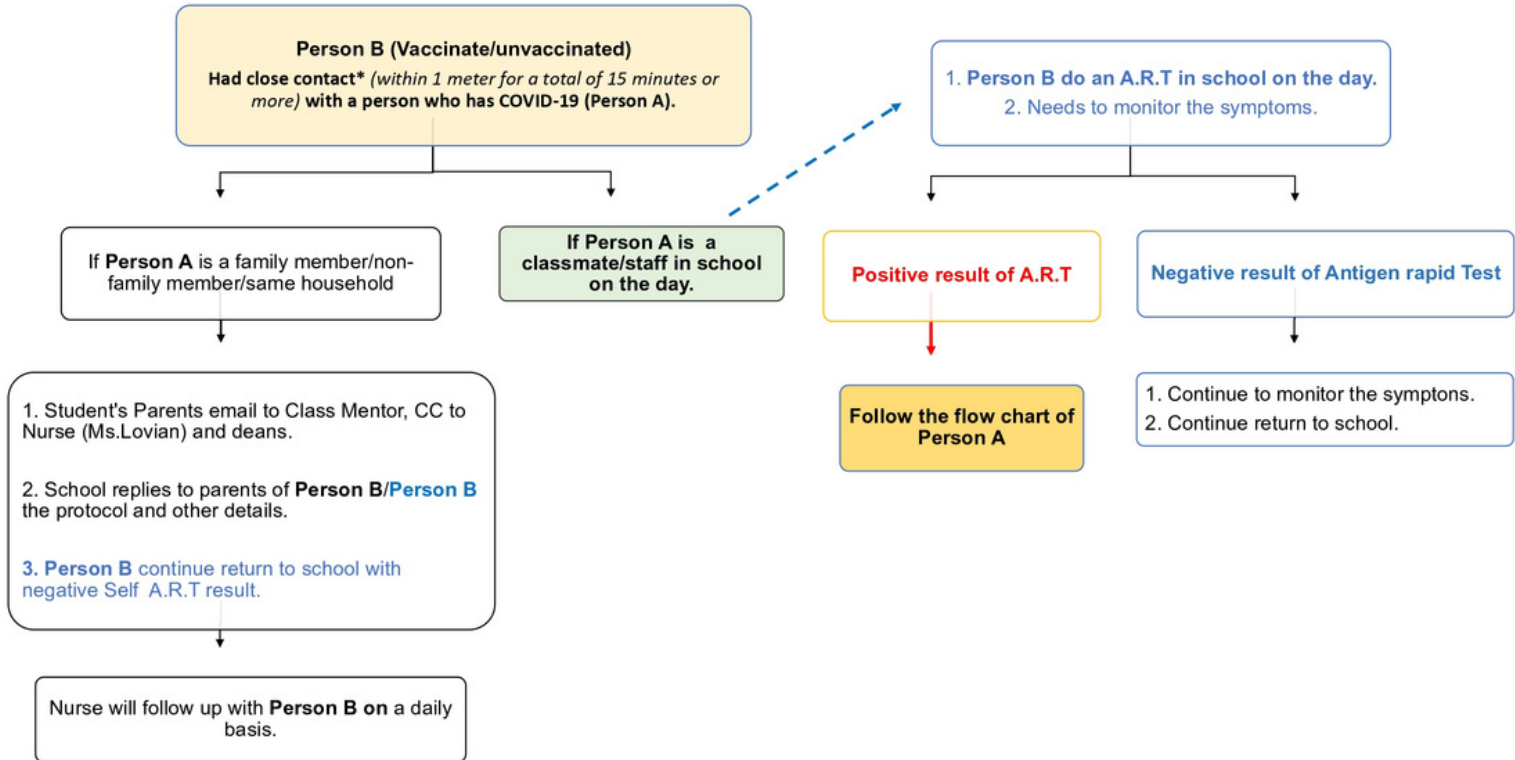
Person B (Vaccinate/unvaccinated)

Had close contact* (within 1 meter for a total of 15 minutes or more) with a person who has COVID-19 (Person A).

If Person A is a family member/non-family member/same household

If Person A is a classmate/staff in school on the day.

1. Student's Parents email to Class Mentor, CC to Nurse (Ms.Lovian) and deans.

2. School replies to parents of Person B/Person B the protocol and other details.

3. Person B continue return to school with negative Self A.R.T result.

Nurse will follow up with Person B on a daily basis.

1. Person B do an A.R.T in school on the day.
2. Needs to monitor the symptoms.

Positive result of A.R.T

Follow the flow chart of Person A

Negative result of Antigen rapid Test

1. Continue to monitor the symptons.
2. Continue return to school.